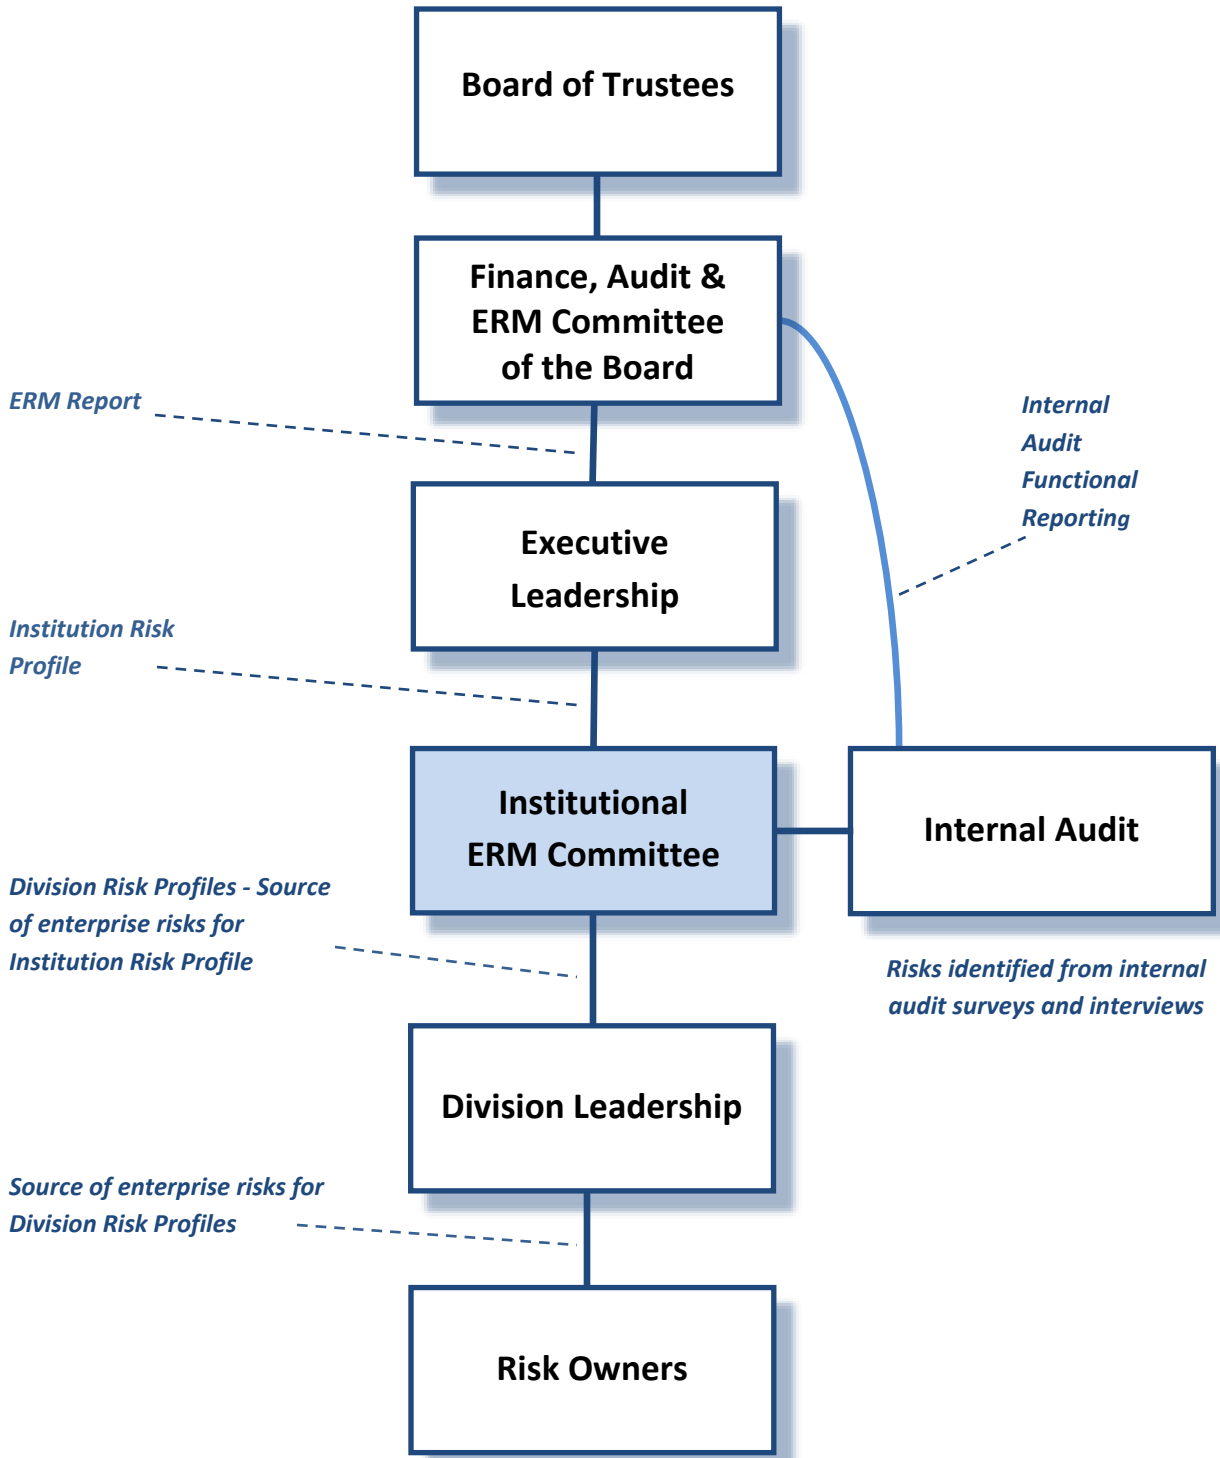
Board of Trustees

Finance, Audit & ERM Committee of the Board

ERM Report

Internal Audit Functional Reporting

Executive Leadership

Institution Risk Profile

Institutional ERM Committee

Internal Audit

Division Risk Profiles - Source of enterprise risks for Institution Risk Profile

Risks identified from internal audit surveys and interviews

Division Leadership

Source of enterprise risks for Division Risk Profiles

Risk Owners